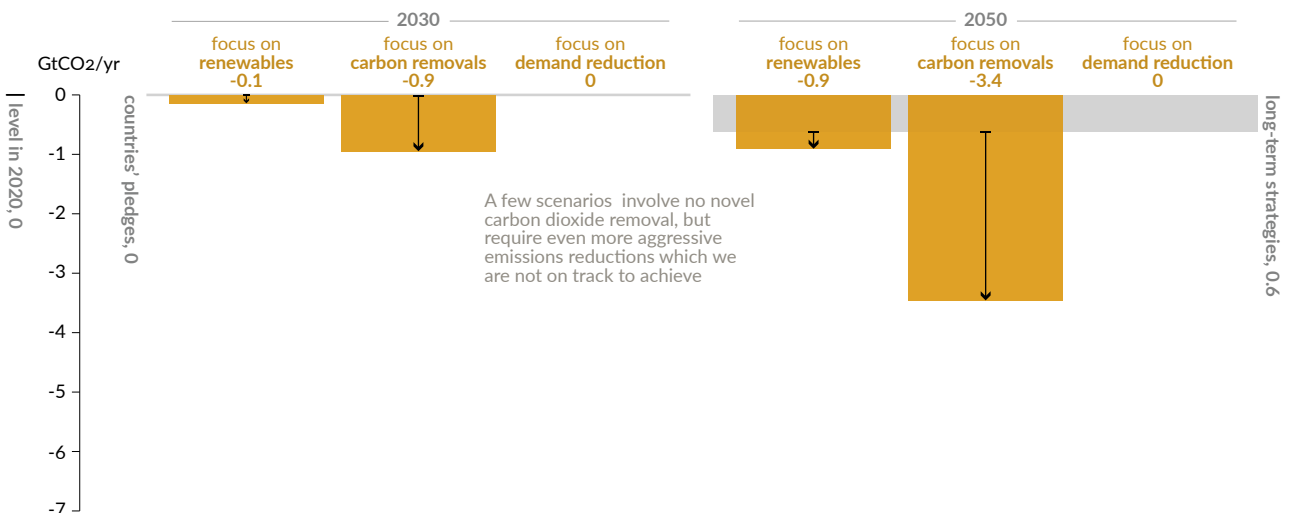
2030

2050

GtCO2/yr

focus on
renewables
-0.1

focus on
carbon removals
-0.9

focus on
demand reduction
0

focus on
renewables
-0.9

focus on
carbon removals
-3.4

focus on
demand reduction
0

0
-1
-2
-3
-4
-5
-6
-7

level in 2020, 0

countries' pledges, 0

long-term strategies, 0.6

A few scenarios involve no novel carbon dioxide removal, but require even more aggressive emissions reductions which we are not on track to achieve